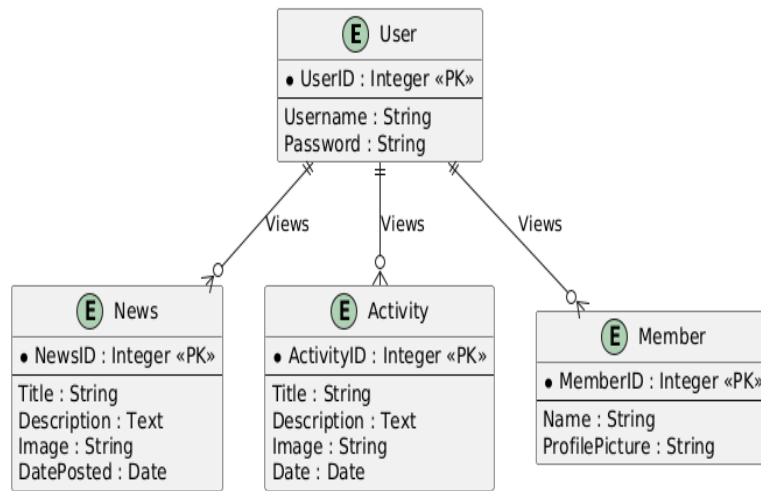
E User

• UserID : Integer «PK»

Username : String
Password : String

Views

Views

Views

E News

• NewsID : Integer «PK»

Title : String
Description : Text
Image : String
DatePosted : Date

E Activity

• ActivityID : Integer «PK»

Title : String
Description : Text
Image : String
Date : Date

E Member

• MemberID : Integer «PK»

Name : String
ProfilePicture : String